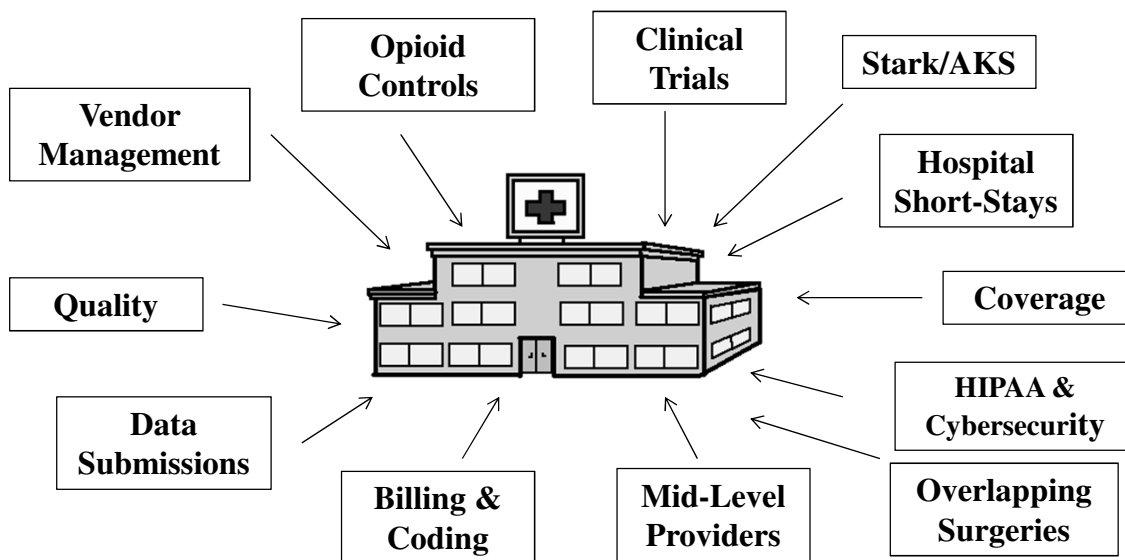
Opioid Controls

Clinical Trials

Stark/AKS

Vendor Management

Hospital Short-Stays

Quality

Coverage

HIPAA & Cybersecurity

Data Submissions

Billing & Coding

Mid-Level Providers

Overlapping Surgeries